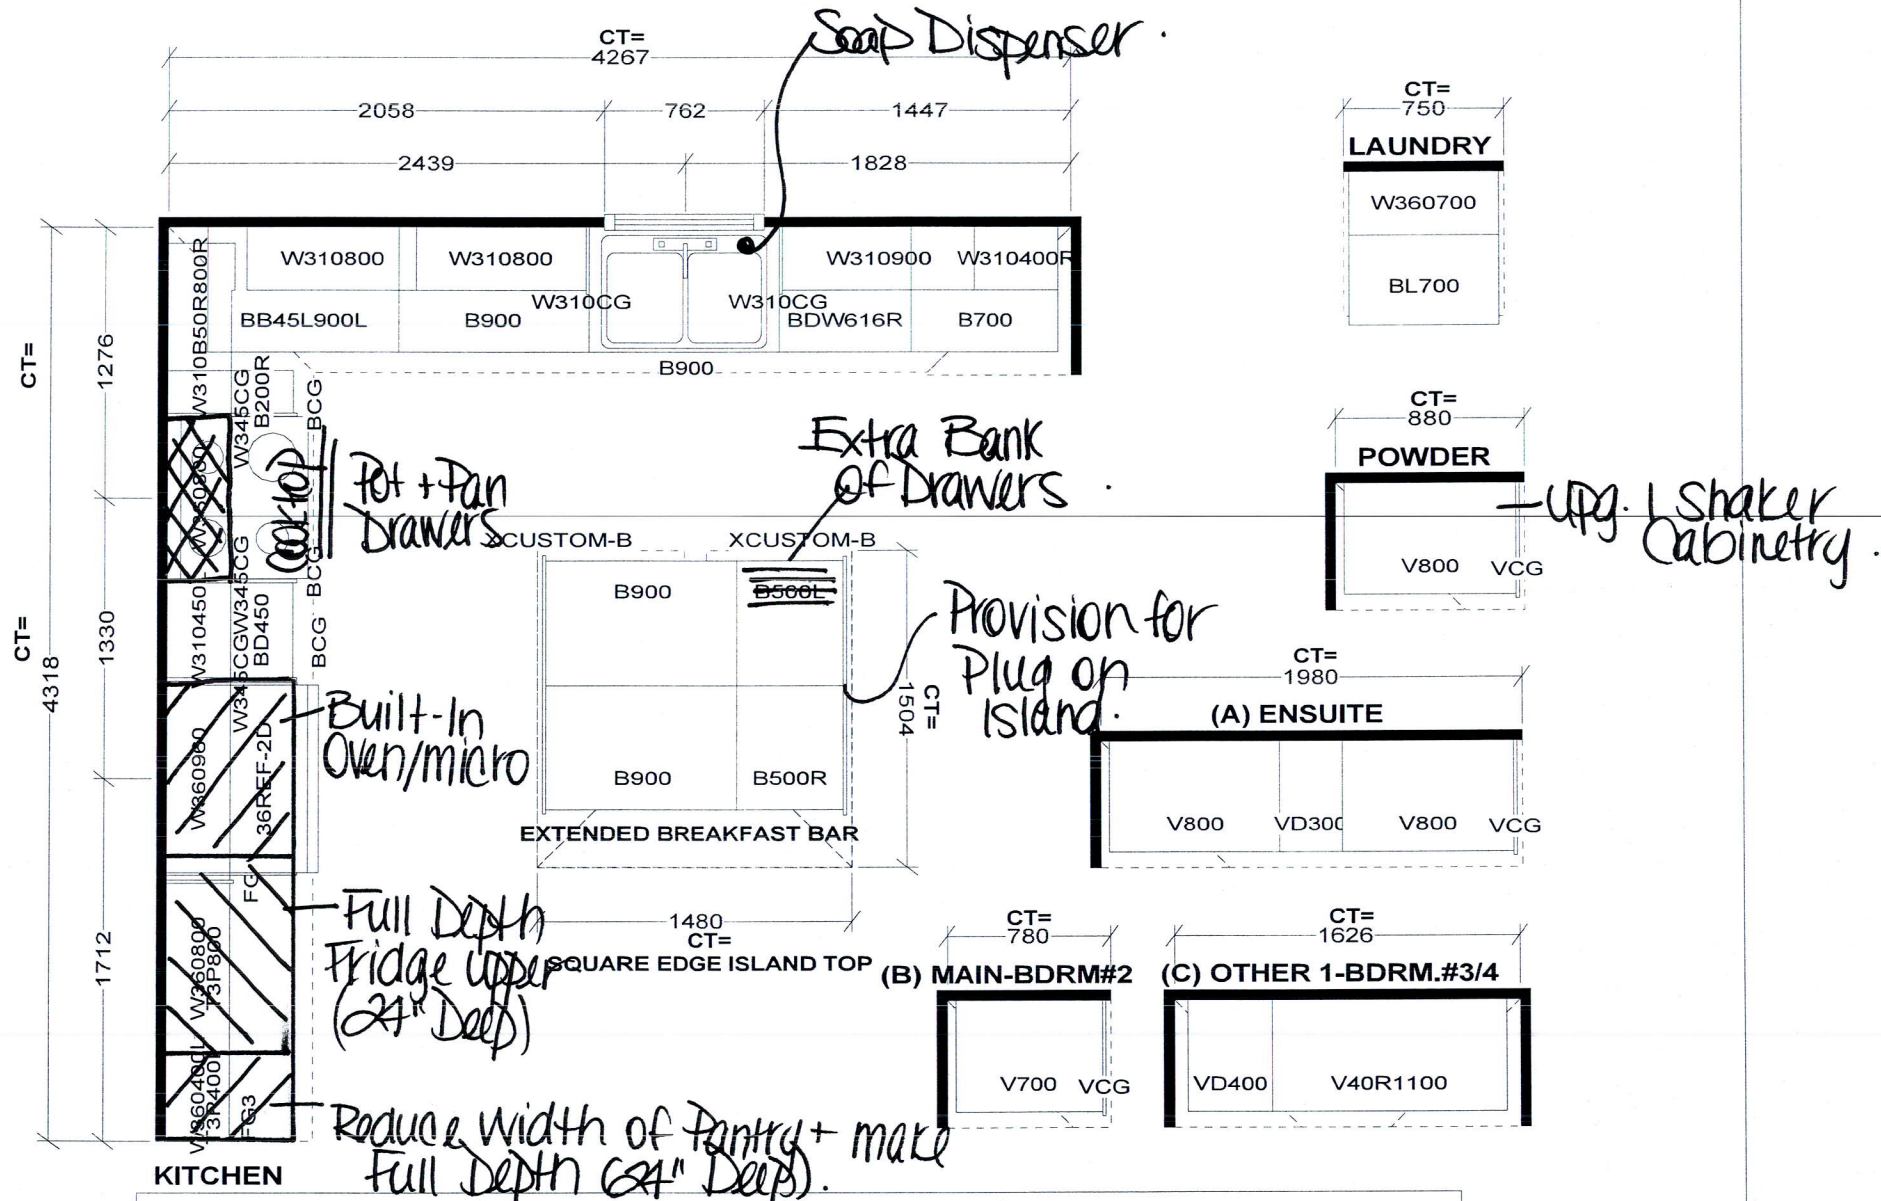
CT=
4267

Soap Dispenser.

2058
762
1447
2439
1828

W310800
W310800
W310900
W310400R
W310B50R800R
W310CG
W310CG
BB45L900L
B900
BDW616R
B700
B900

CT=
1276
W310450
W345CG
B200R
BCG

Pot + Pan Drawers

Extra Bank Of Drawers.

XCUSTOM-B
XCUSTOM-B
B900
B500L
B900
B500R
(cooktop)
W345CG
W310450
W345CGW345
BD450
BCG
BCG

Provision for Plug on Island.

CT=
1504

CT=
4318
1330

Built-In Oven/micro

W360900
36REF-2D

EXTENDED BREAKFAST BAR

1712
FC
W360800
3P800

Full Depth Fridge upper (24" Deep)

1480
CT=
SQUARE EDGE ISLAND TOP

W360400L
3P400
G3

Reduce width of Pantry + make Full Depth (24" Deep).

KITCHEN

CT=
750
LAUNDRY
W360700
BL700

CT=
880
POWDER
V800
VCG

-Upg. Lshaker Cabinetry.

CT=
1980
(A) ENSUITE
V800
VD300
V800
VCG

CT=
780
(B) MAIN-BDRM#2
V700
VCG

CT=
1626
(C) OTHER 1-BDRM.#3/4
VD400
V40R1100